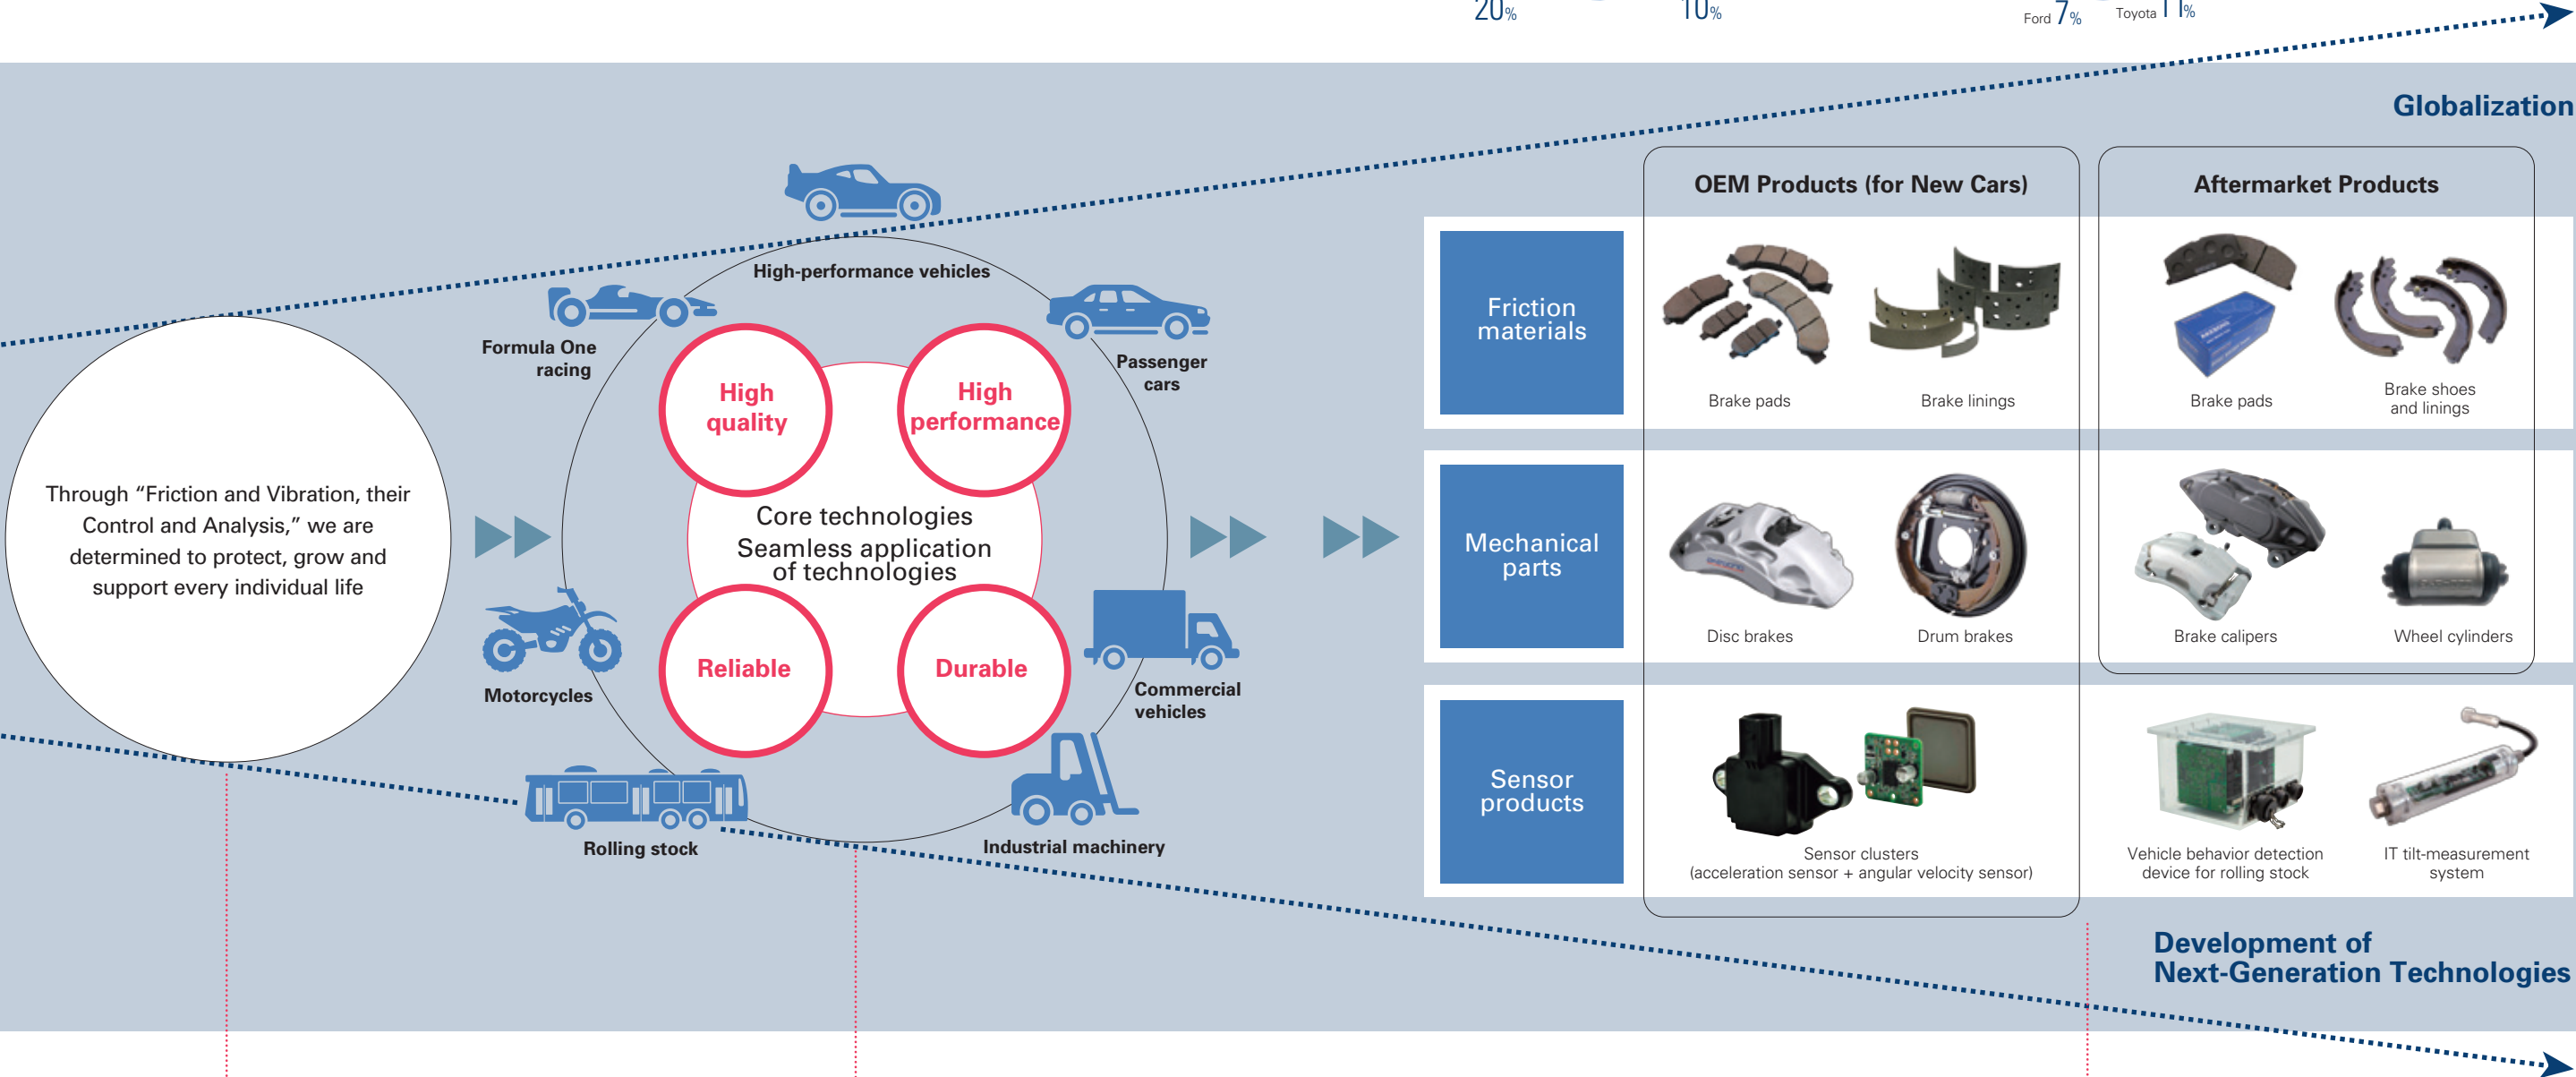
20%

10%

Ford 7%

Toyota 11%

Globalization

Through "Friction and Vibration, their Control and Analysis," we are determined to protect, grow and support every individual life

High-performance vehicles

Formula One racing

Passenger cars

High quality

High performance

Core technologies
Seamless application of technologies

Reliable

Durable

Motorcycles

Commercial vehicles

Rolling stock

Industrial machinery

OEM Products (for New Cars)

Aftermarket Products

Friction materials

Brake pads

Brake linings

Brake pads

Brake shoes and linings

Mechanical parts

Disc brakes

Drum brakes

Brake calipers

Wheel cylinders

Sensor products

Sensor clusters
(acceleration sensor + angular velocity sensor)

Vehicle behavior detection device for rolling stock

IT tilt-measurement system

Development of Next-Generation Technologies